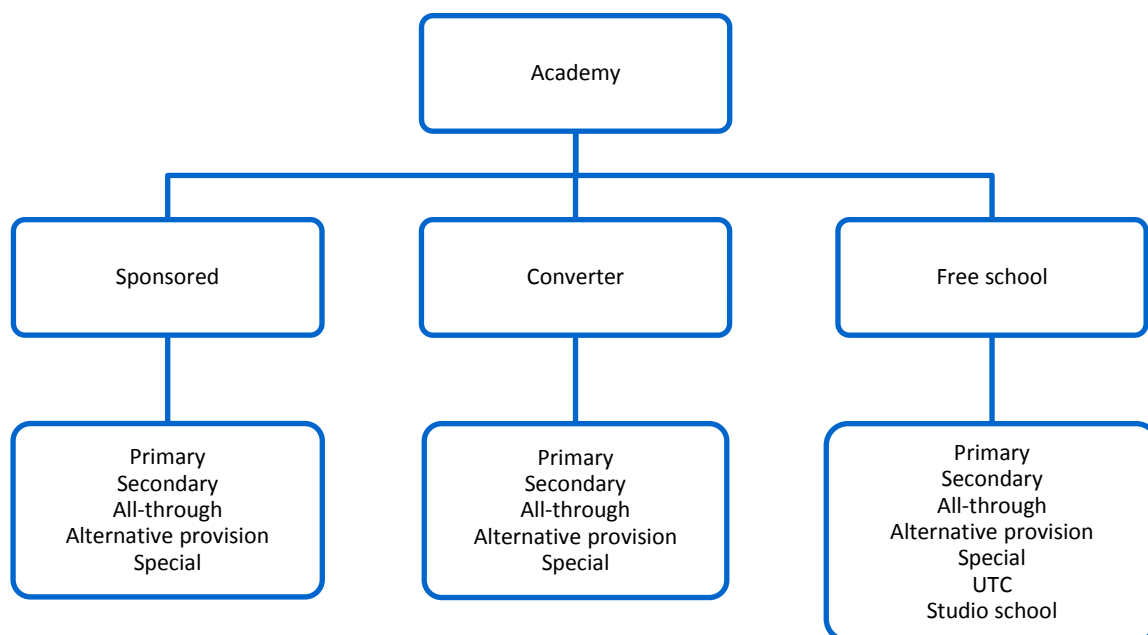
Academy

Sponsored

Converter

Free school

Primary
Secondary
All-through
Alternative provision
Special

Primary
Secondary
All-through
Alternative provision
Special

Primary
Secondary
All-through
Alternative provision
Special
UTC
Studio school